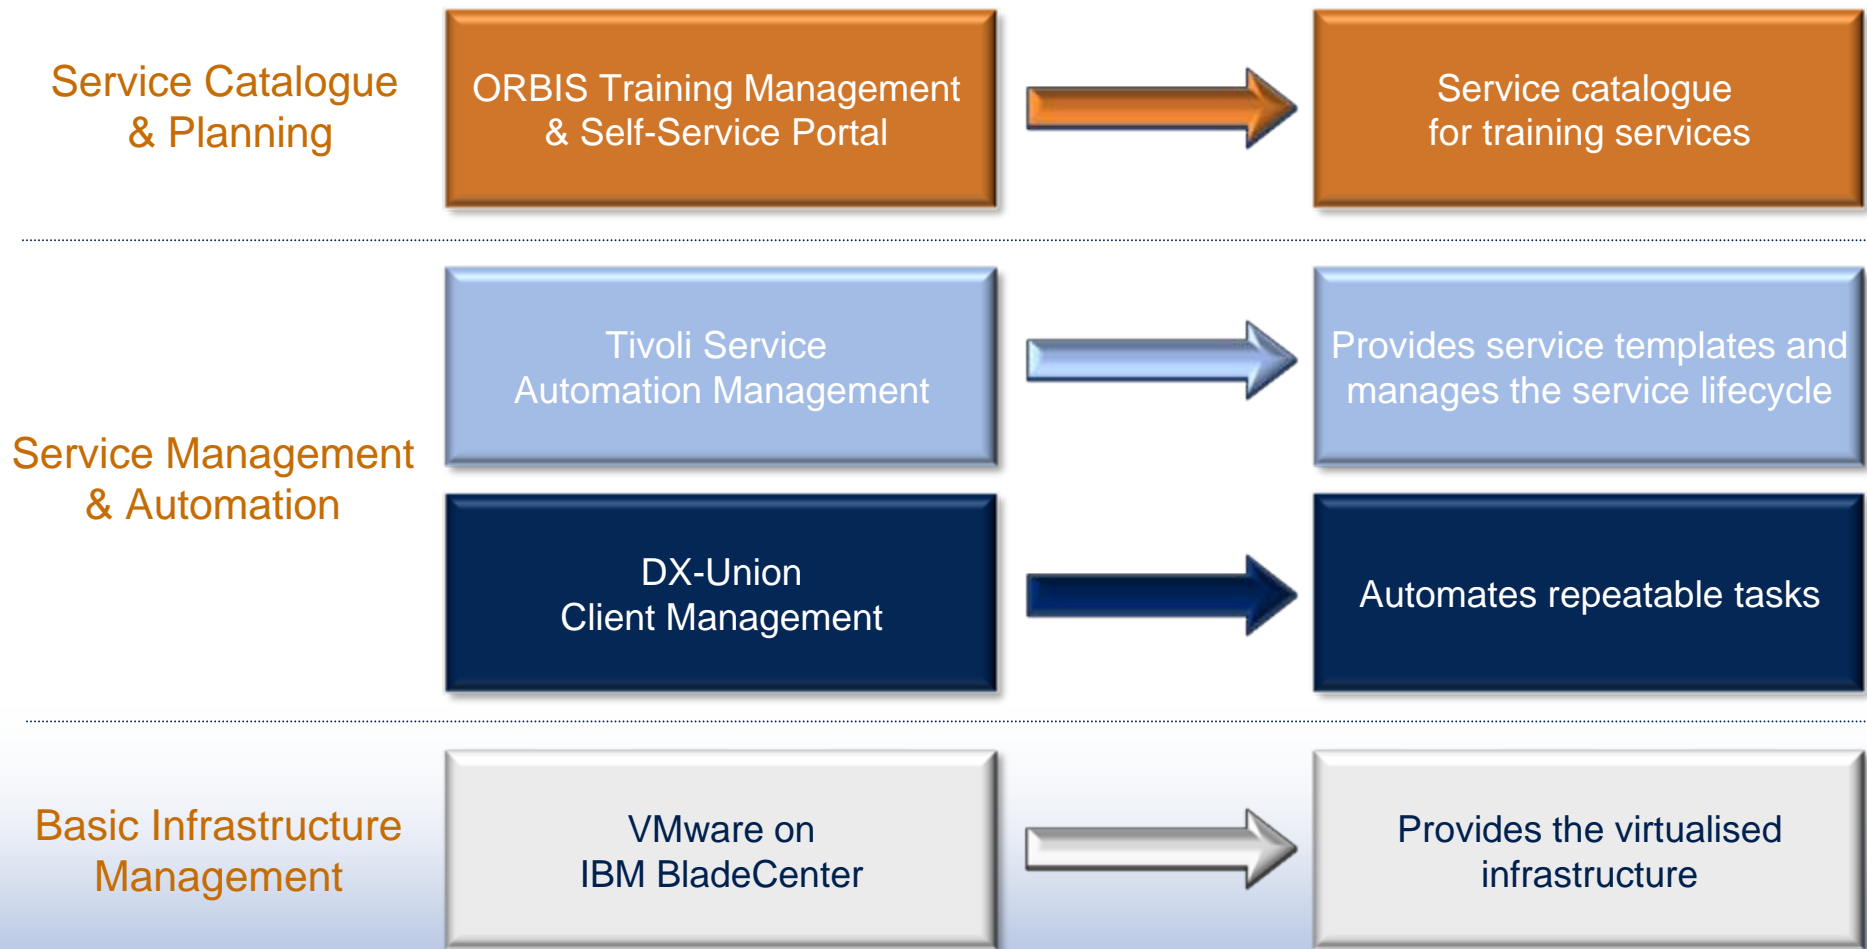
Service Catalogue & Planning

ORBIS Training Management & Self-Service Portal

Service catalogue for training services

Service Management & Automation

Tivoli Service Automation Management

Provides service templates and manages the service lifecycle

DX-Union Client Management

Automates repeatable tasks

Basic Infrastructure Management

VMware on IBM BladeCenter

Provides the virtualised infrastructure